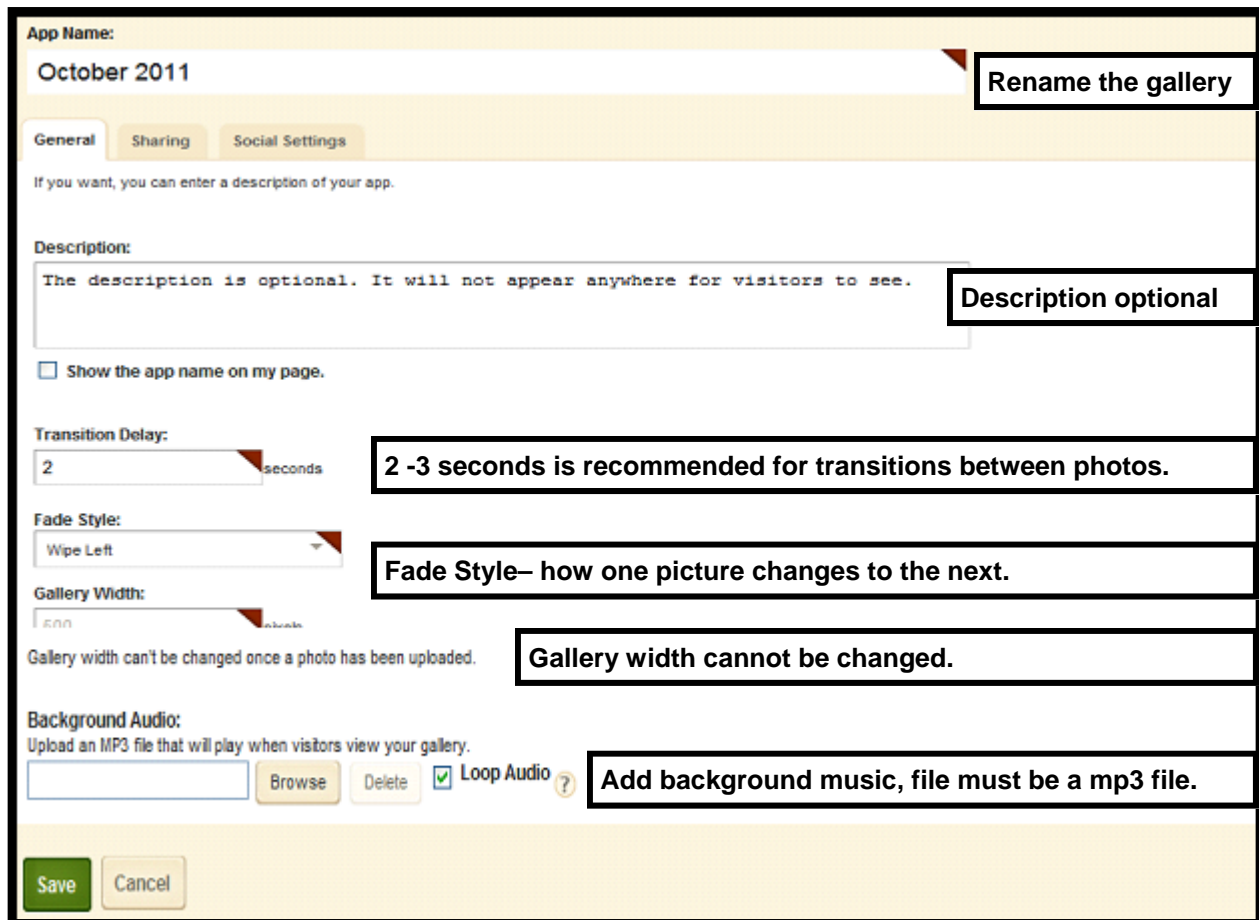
App Name:

October 2011

Rename the gallery

General | Sharing | Social Settings

If you want, you can enter a description of your app.

Description:

The description is optional. It will not appear anywhere for visitors to see.

Description optional

Show the app name on my page.

Transition Delay:

2 seconds

2 -3 seconds is recommended for transitions between photos.

Fade Style:

Wipe Left

Fade Style– how one picture changes to the next.

Gallery Width:

500 pixels

Gallery width can't be changed once a photo has been uploaded.

Gallery width cannot be changed.

Background Audio:

Upload an MP3 file that will play when visitors view your gallery.

Browse | Delete | Loop Audio ?

Add background music, file must be a mp3 file.

Save | Cancel